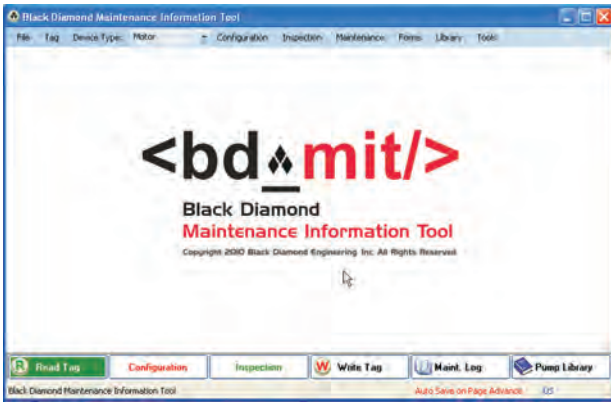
Black Diamond Maintenance Information Tool

File Tag Device Type: Motor Configuration Inspection Maintenance Forms Library Tools

<bd♦mit/>

Black Diamond
Maintenance Information Tool
Copyright 2010 Black Diamond Engineering Inc. All Rights Reserved

Read Tag Configuration Inspection Write Tag Maint. Log Pump Library

Black Diamond Maintenance Information Tool Auto Save on Page Advance US